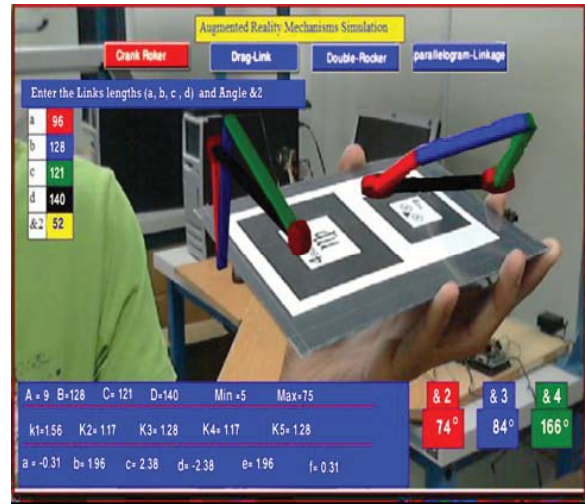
Augmented Reality Mechanisms Simulation

Crank Roker

Drag-Link

Double-Rocker

parallelogram-Linkage

Enter the Links lengths (a, b, c , d) and Angle &2

| a | 96 |
|---|---|
| b | 128 |
| c | 121 |
| d | 140 |
| &2 | 52 |

A = 9 B=128 C= 121 D=140 Min =5 Max=75

k1=1.56 K2= 1.17 K3= 1.28 K4= 1.17 K5= 1.28

a = -0.31 b= 1.96 c= 2.38 d= -2.38 e= 1.96 f= 0.31

& 2

74°

& 3

84°

& 4

166°